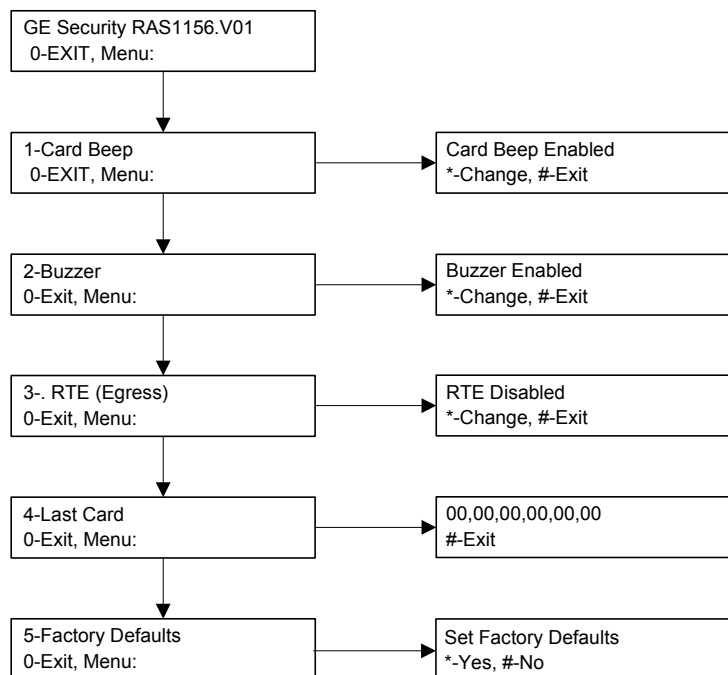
GE Security RAS1156.V01
0-EXIT, Menu:

1-Card Beep
0-EXIT, Menu:

Card Beep Enabled
*-Change, #-Exit

2-Buzzer
0-Exit, Menu:

Buzzer Enabled
*-Change, #-Exit

3-. RTE (Egress)
0-Exit, Menu:

RTE Disabled
*-Change, #-Exit

4-Last Card
0-Exit, Menu:

00,00,00,00,00,00
#-Exit

5-Factory Defaults
0-Exit, Menu:

Set Factory Defaults
*-Yes, #-No